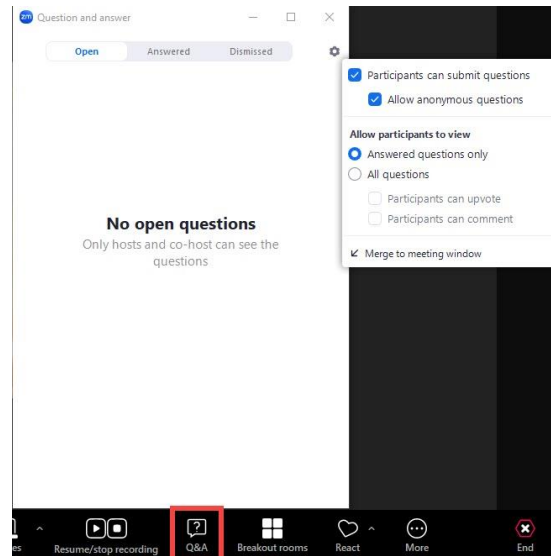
zm Question and answer

Open Answered Dismissed

No open questions
Only hosts and co-host can see the questions

Participants can submit questions
Allow anonymous questions

Allow participants to view
Answered questions only
All questions
Participants can upvote
Participants can comment

Merge to meeting window

es Resume/stop recording Q&A Breakout rooms React More End